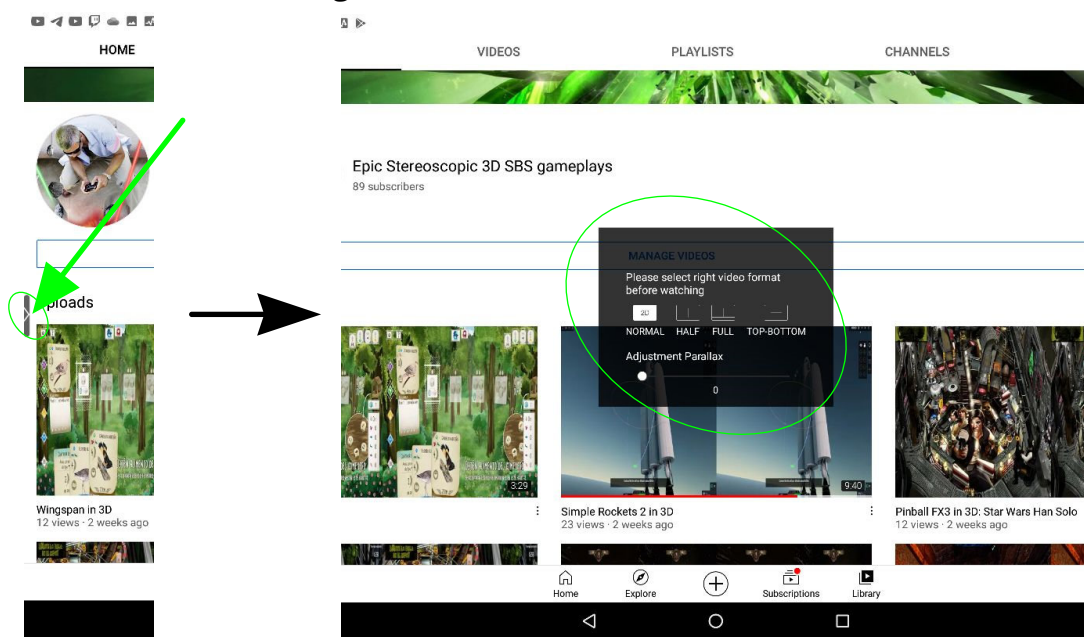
HOME

ploads

Wingspan in 3D
12 views · 2 weeks ago

VIDEOS PLAYLISTS CHANNELS

Epic Stereoscopic 3D SBS gameplays
89 subscribers

MANAGE VIDEOS
Please select right video format before watching
NORMAL HALF FULL TOP-BOTTOM
Adjustment Parallax
0

3:29
9:40

Simple Rockets 2 in 3D
23 views · 2 weeks ago

Pinball FX3 in 3D: Star Wars Han Solo
12 views · 2 weeks ago

Home Explore Subscriptions Library